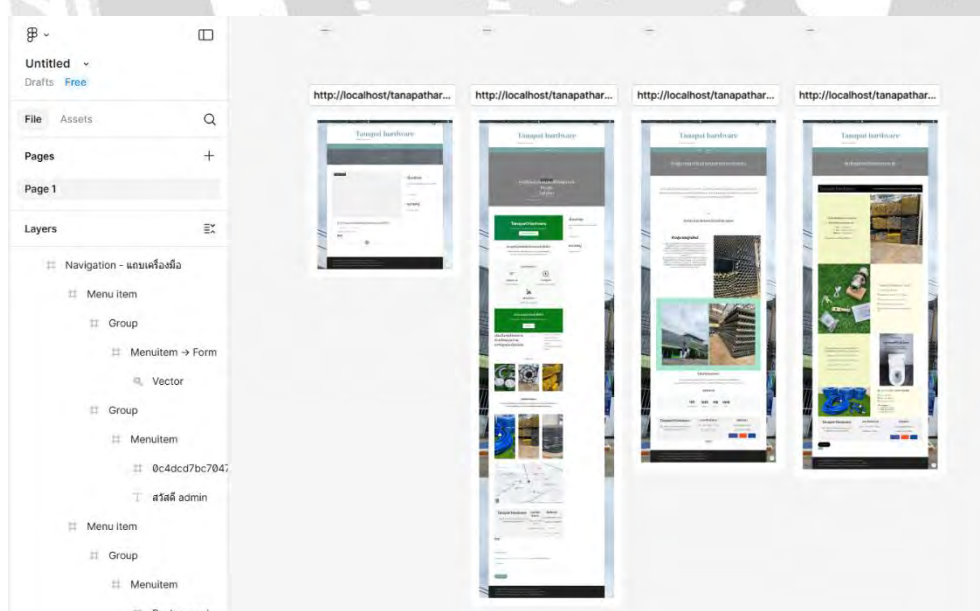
Untitled
Drafts Free

File Assets

Pages

Page 1

Layers

Navigation - แถบเครื่องมือ

Menu item

Group

Menuitem → Form

Vector

Group

Menuitem

0c4dcd7bc7047

สวัสดี admin

Menu item

Group

Menuitem

http://localhost/tanapathar...

http://localhost/tanapathar...

http://localhost/tanapathar...

http://localhost/tanapathar...

Tanapat hardware

Tanapat hardware

Tanapat hardware

Tanapat hardware

Tanapat Hardware